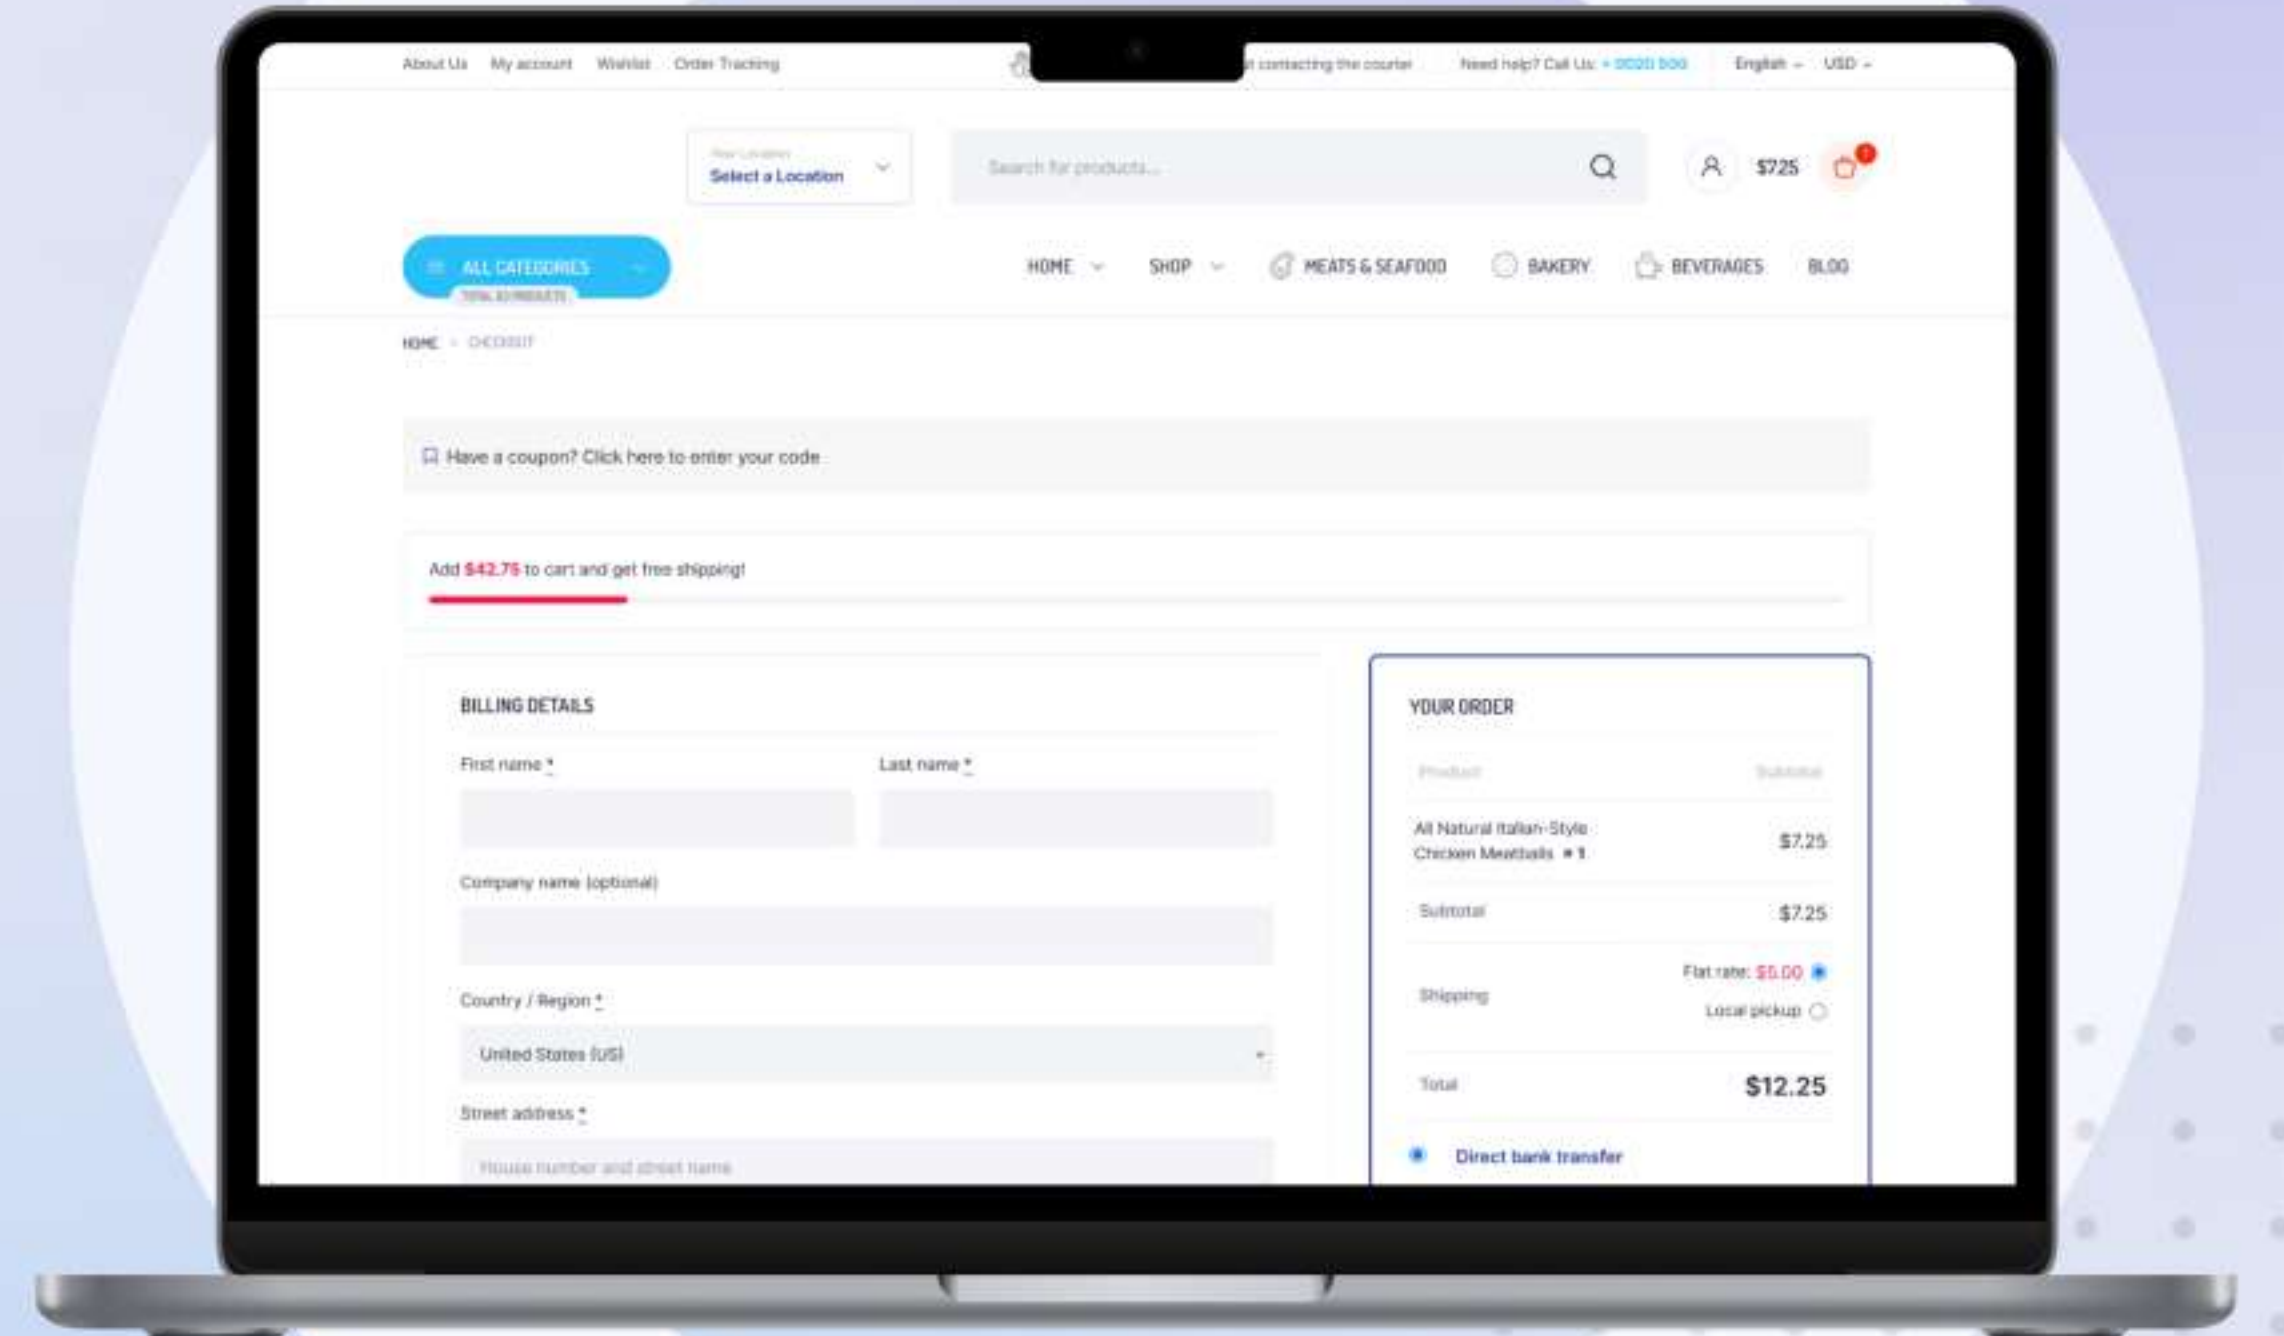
About Us My account Wishlist Order Tracking

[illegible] contacting the courier Need help? Call Us: + 0020 500 English USD

Your Location
Select a Location

Search for products...

$7.25

1

ALL CATEGORIES
TOTAL 63 PRODUCTS

HOME SHOP MEATS & SEAFOOD BAKERY BEVERAGES BLOG

HOME > CHECKOUT

Have a coupon? Click here to enter your code

Add $42.75 to cart and get free shipping!

BILLING DETAILS

First name *

Last name *

Company name (optional)

Country / Region *

United States (US)

Street address *

House number and street name

YOUR ORDER

| Product | Subtotal |
|---|---|
| All Natural Italian-Style Chicken Meatballs × 1 | $7.25 |
| Subtotal | $7.25 |
| Shipping | Flat rate: $5.00 Local pickup |
| Total | $12.25 |

Direct bank transfer